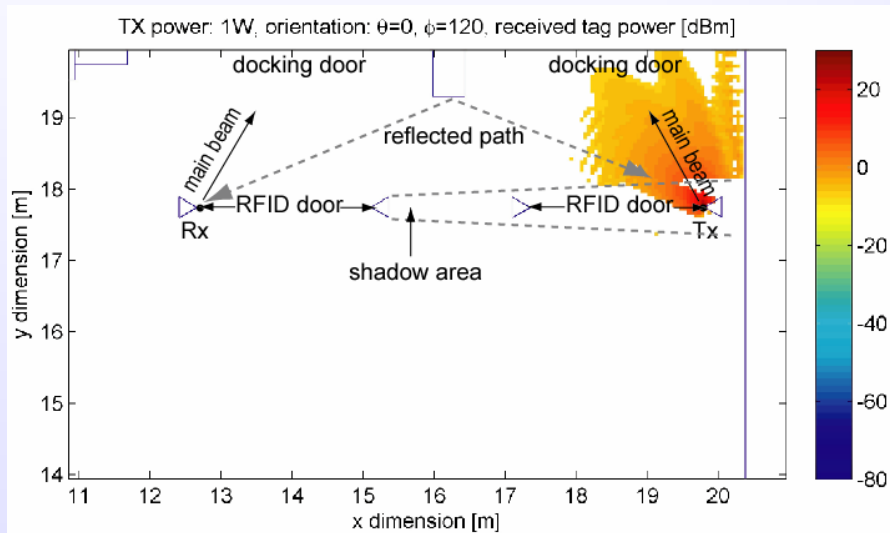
TX power: 1W, orientation: $\theta$=0, $\phi$=120, received tag power [dBm]

docking door

docking door

main beam

reflected path

main beam

RFID door

RFID door

Rx

Tx

shadow area

y dimension [m]

19

18

17

16

15

14

11 12 13 14 15 16 17 18 19 20

x dimension [m]

20

0

-20

-40

-60

-80